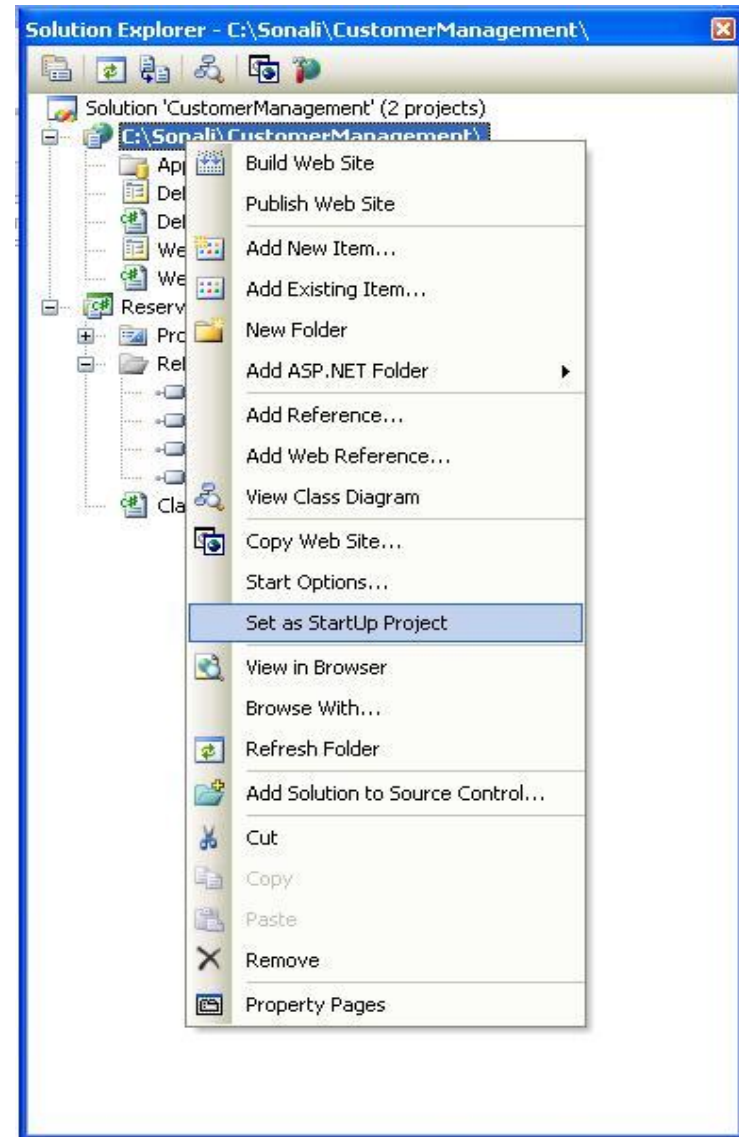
Solution Explorer - C:\Sonali\CustomerManagement\

Solution 'CustomerManagement' (2 projects)
C:\Sonali\CustomerManagement\
Ap
De
De
We
We
Reserv
Pro
Re
Cla

Build Web Site
Publish Web Site
Add New Item...
Add Existing Item...
New Folder
Add ASP.NET Folder
Add Reference...
Add Web Reference...
View Class Diagram
Copy Web Site...
Start Options...
Set as StartUp Project
View in Browser
Browse With...
Refresh Folder
Add Solution to Source Control...
Cut
Copy
Paste
Remove
Property Pages